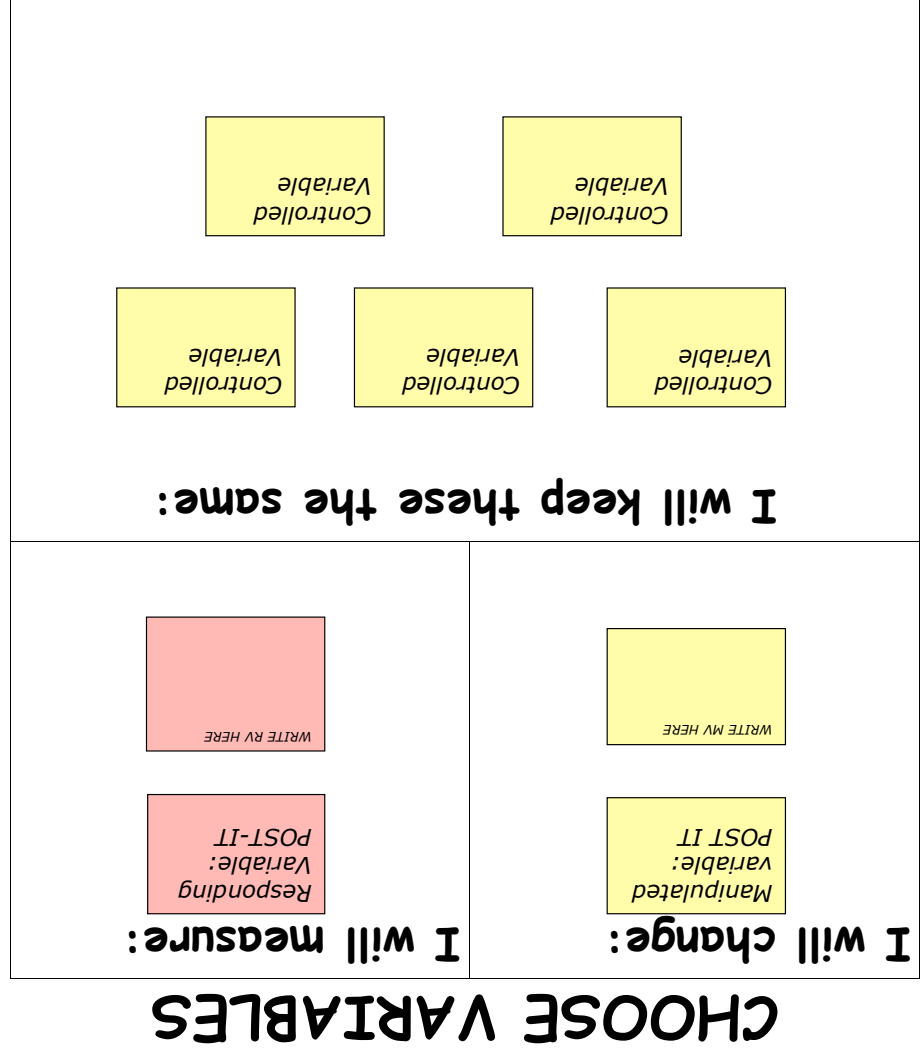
CHOOSE VARIABLES

I will change:

Manipulated variable: POST IT

WRITE MV HERE

I will measure:

Responding Variable: POST-IT

WRITE RV HERE

I will keep these the same:

Controlled Variable

Controlled Variable

Controlled Variable

Controlled Variable

Controlled Variable